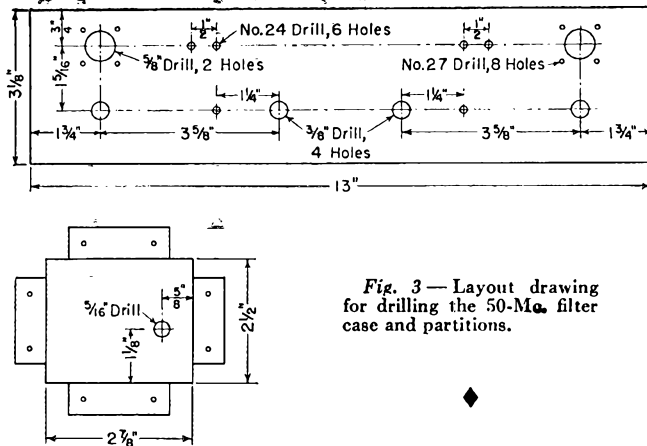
$\frac{3}{4}$"
$\frac{1}{2}$"
No.24 Drill, 6 Holes
$\frac{1}{2}$"
$\frac{5}{8}$" Drill, 2 Holes
No.27 Drill, 8 Holes
$1\frac{5}{16}$"
$3\frac{1}{8}$"
$1\frac{1}{4}$"
$1\frac{1}{4}$"
$1\frac{3}{4}$"
$3\frac{5}{8}$"
$\frac{3}{8}$" Drill, 4 Holes
$3\frac{5}{8}$"
$1\frac{3}{4}$"
13"

$\frac{5}{16}$" Drill
$\frac{5}{8}$"
$1\frac{1}{8}$"
$2\frac{1}{2}$"
$2\frac{7}{8}$"

*Fig. 3* — Layout drawing for drilling the 50-Mc. filter case and partitions.